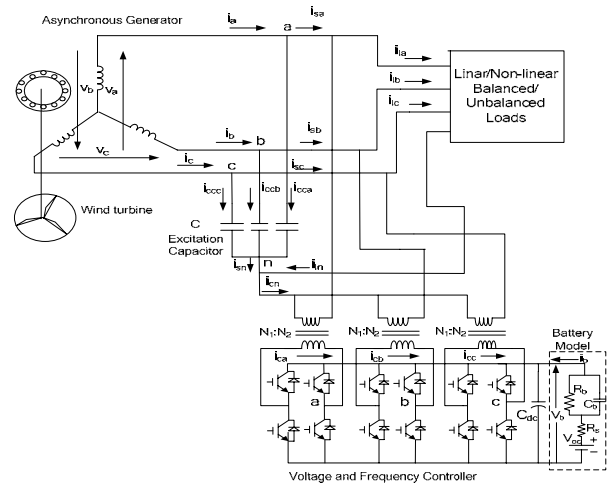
Asynchronous Generator

$i_a$

a

$i_{sa}$

$v_b$

$v_a$

$i_{la}$

$i_{lb}$

$i_{lc}$

Linar/Non-linear Balanced/ Unbalanced Loads

$i_b$

b

$i_{sb}$

$v_c$

$i_c$

c

$i_{sc}$

$i_{ccc}$

$i_{ccb}$

$i_{cca}$

Wind turbine

C

Excitation Capacitor

n

$i_n$

$i_{sn}$

$i_{cn}$

$N_1$:$N_2$

$N_1$:$N_2$

$N_1$:$N_2$

Battery Model

$i_{ca}$

$i_{cb}$

$i_{cc}$

$i_b$

$R_b$

$C_b$

a

b

c

$C_{dc}$

$V_b$

$R_s$

$V_{oc}$

+

Voltage and Frequency Controller